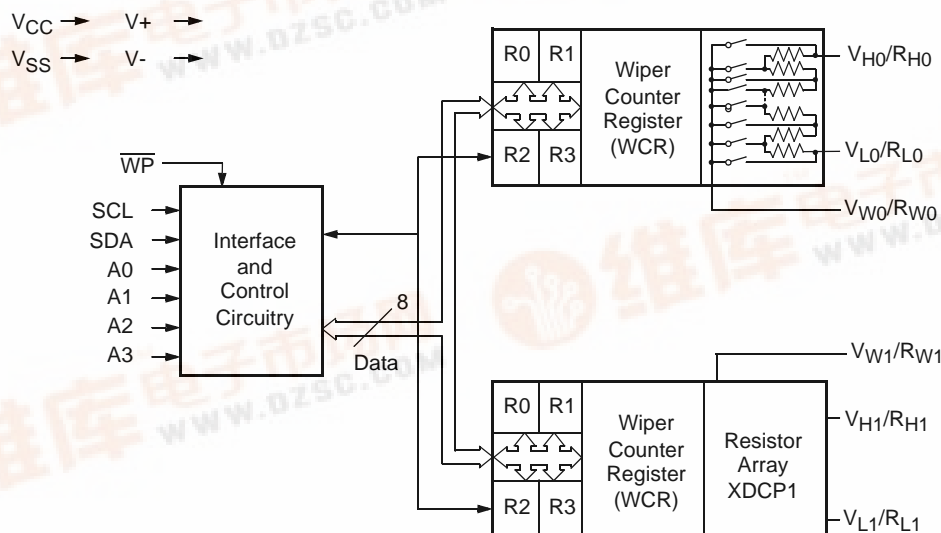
$V_{CC}$ → V+ →
$V_{SS}$ → V- →

R0 R1 R2 R3
Wiper Counter Register (WCR)
$V_{H0}/R_{H0}$
$V_{L0}/R_{L0}$
$V_{W0}/R_{W0}$

$\overline{WP}$
SCL
SDA
A0
A1
A2
A3
Interface and Control Circuitry
8
Data

$V_{W1}/R_{W1}$
R0 R1 R2 R3
Wiper Counter Register (WCR)
Resistor Array XDCP1
$V_{H1}/R_{H1}$
$V_{L1}/R_{L1}$

www.dzsc.com